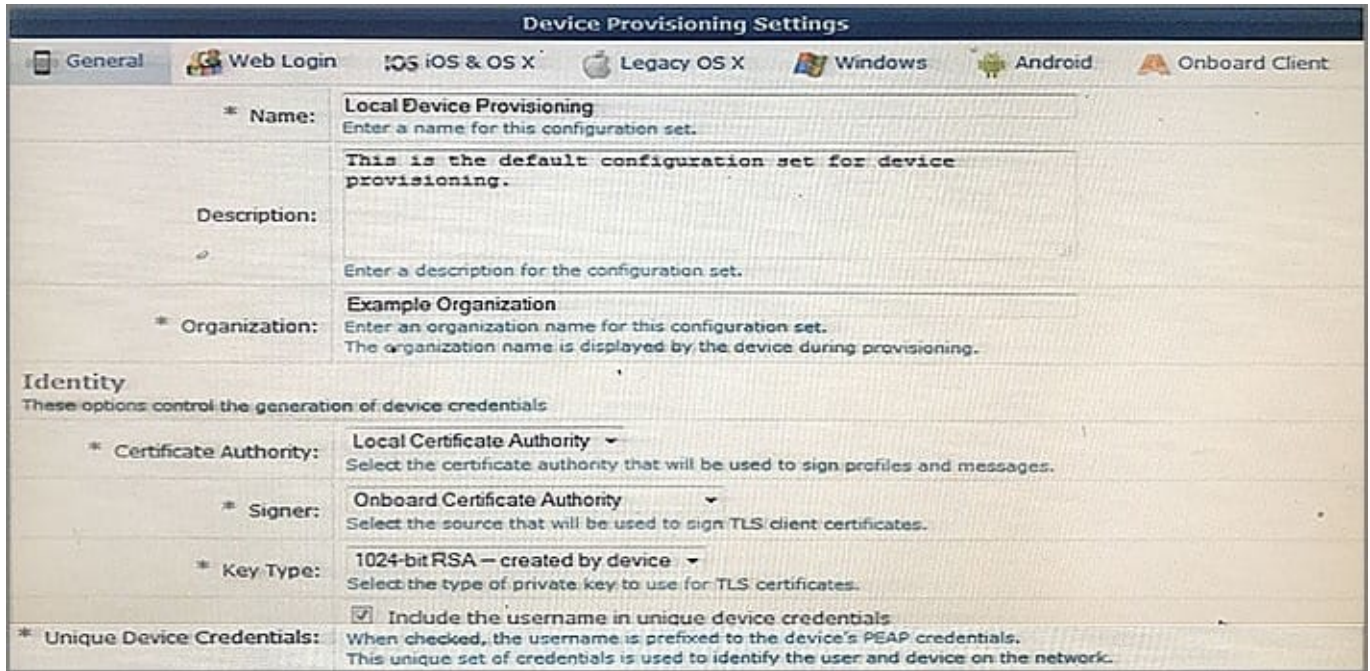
Device Provisioning Settings

General | Web Login | iOS iOS & OS X | Legacy OS X | Windows | Android | Onboard Client

* Name: Local Device Provisioning
Enter a name for this configuration set.

Description: This is the default configuration set for device provisioning.
Enter a description for the configuration set.

* Organization: Example Organization
Enter an organization name for this configuration set.
The organization name is displayed by the device during provisioning.

Identity
These options control the generation of device credentials

* Certificate Authority: Local Certificate Authority
Select the certificate authority that will be used to sign profiles and messages.

* Signer: Onboard Certificate Authority
Select the source that will be used to sign TLS client certificates.

* Key Type: 1024-bit RSA — created by device
Select the type of private key to use for TLS certificates.

* Unique Device Credentials: ☑ Include the username in unique device credentials
When checked, the username is prefixed to the device's PEAP credentials.
This unique set of credentials is used to identify the user and device on the network.